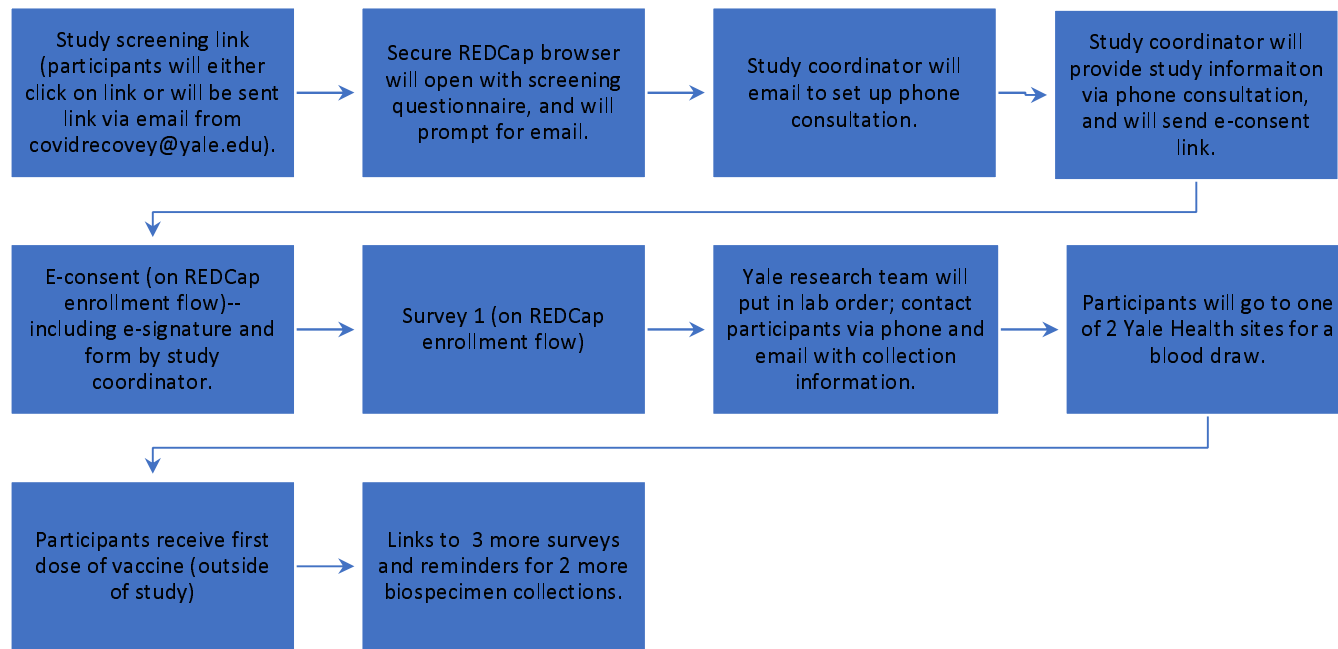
Study screening link (participants will either click on link or will be sent link via email from covidrecovey@yale.edu).

Secure REDCap browser will open with screening questionnaire, and will prompt for email.

Study coordinator will email to set up phone consultation.

Study coordinator will provide study informaiton via phone consultation, and will send e-consent link.

E-consent (on REDCap enrollment flow)--including e-signature and form by study coordinator.

Survey 1 (on REDCap enrollment flow)

Yale research team will put in lab order; contact participants via phone and email with collection information.

Participants will go to one of 2 Yale Health sites for a blood draw.

Participants receive first dose of vaccine (outside of study)

Links to 3 more surveys and reminders for 2 more biospecimen collections.